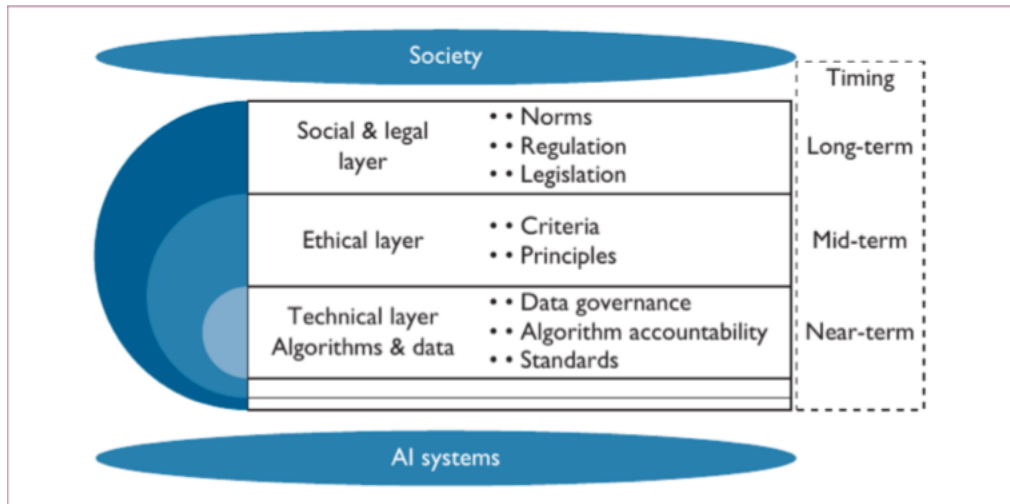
Society

Timing

| | | |
|---|---|---|
| Social & legal layer | • • Norms<br>• • Regulation<br>• • Legislation | Long-term |
| Ethical layer | • • Criteria<br>• • Principles | Mid-term |
| Technical layer Algorithms & data | • • Data governance<br>• • Algorithm accountability<br>• • Standards | Near-term |

AI systems